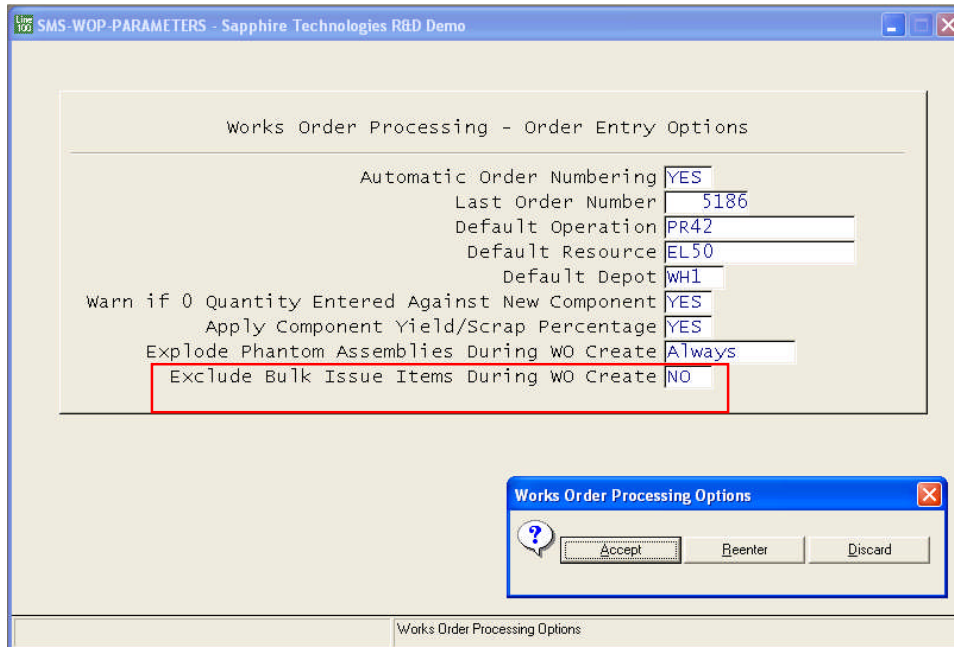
Line 100 SMS-WOP-PARAMETERS - Sapphire Technologies R&D Demo

Works Order Processing - Order Entry Options

Automatic Order Numbering YES
Last Order Number 5186
Default Operation PR42
Default Resource EL50
Default Depot WH1
Warn if 0 Quantity Entered Against New Component YES
Apply Component Yield/Scrap Percentage YES
Explode Phantom Assemblies During WO Create Always
Exclude Bulk Issue Items During WO Create NO

Works Order Processing Options

Accept Reenter Discard

Works Order Processing Options